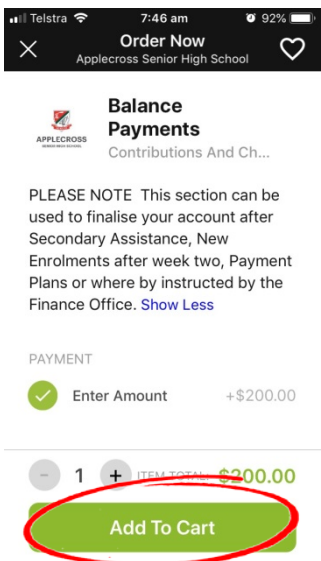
Telstra 7:46 am 92%

Order Now
Applecross Senior High School

APPLECROSS
SENIOR HIGH SCHOOL

Balance Payments
Contributions And Ch...

PLEASE NOTE This section can be used to finalise your account after Secondary Assistance, New Enrolments after week two, Payment Plans or where by instructed by the Finance Office. Show Less

PAYMENT

Enter Amount +$200.00

- 1 + ITEM TOTAL $200.00

Add To Cart